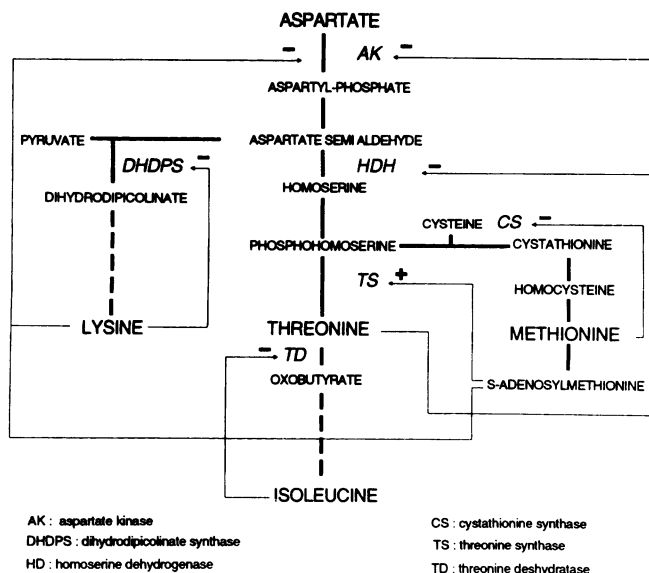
ASPARTATE

AK

ASPARTYL-PHOSPHATE

PYRUVATE

ASPARTATE SEMI ALDEHYDE

DHDPS

HDH

DIHYDRODIPICOLINATE

HOMOSERINE

CYSTEINE

CS

PHOSPHOHOMOSERINE

CYSTATHIONINE

TS

HOMOCYSTEINE

LYSINE

THREONINE

METHIONINE

TD

OXOBUTYRATE

S-ADENOSYLMETHIONINE

ISOLEUCINE

AK : aspartate kinase

DHDPS : dihydrodipicolinate synthase

HD : homoserine dehydrogenase

CS : cystathionine synthase

TS : threonine synthase

TD : threonine deshydratase